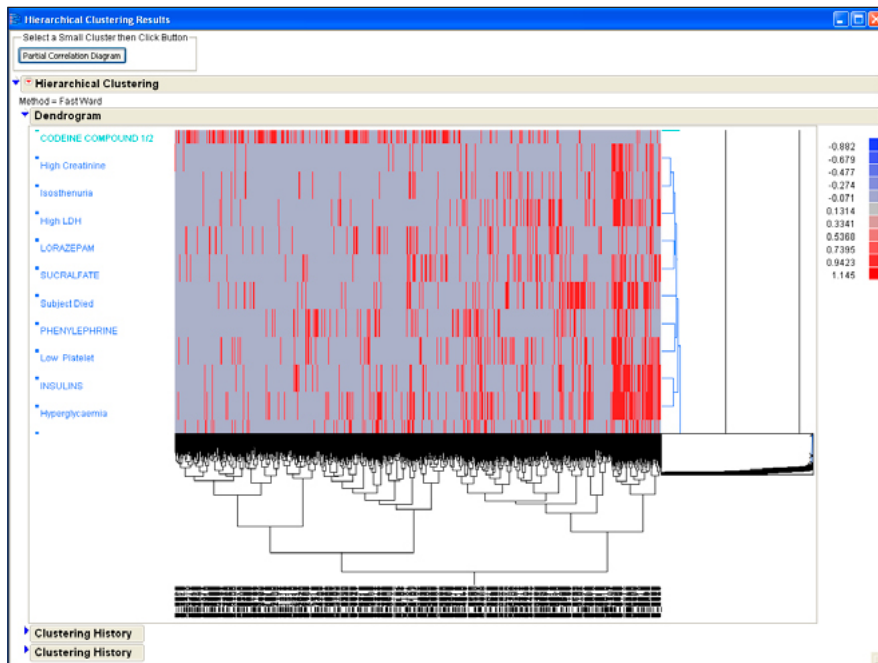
Hierarchical Clustering Results

Select a Small Cluster then Click Button

Partial Correlation Diagram

Hierarchical Clustering

Method = Fast Ward

Dendrogram

CODEINE COMPOUND 1/2
High Creatinine
Isosthenuria
High LDH
LORAZEPAM
SUCRALFATE
Subject Died
PHENYLEPHRINE
Low Platelet
INSULINS
Hyperglycaemia

-0.882
-0.679
-0.477
-0.274
-0.071
0.1314
0.3341
0.5368
0.7395
0.9423
1.145

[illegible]

Clustering History

Clustering History